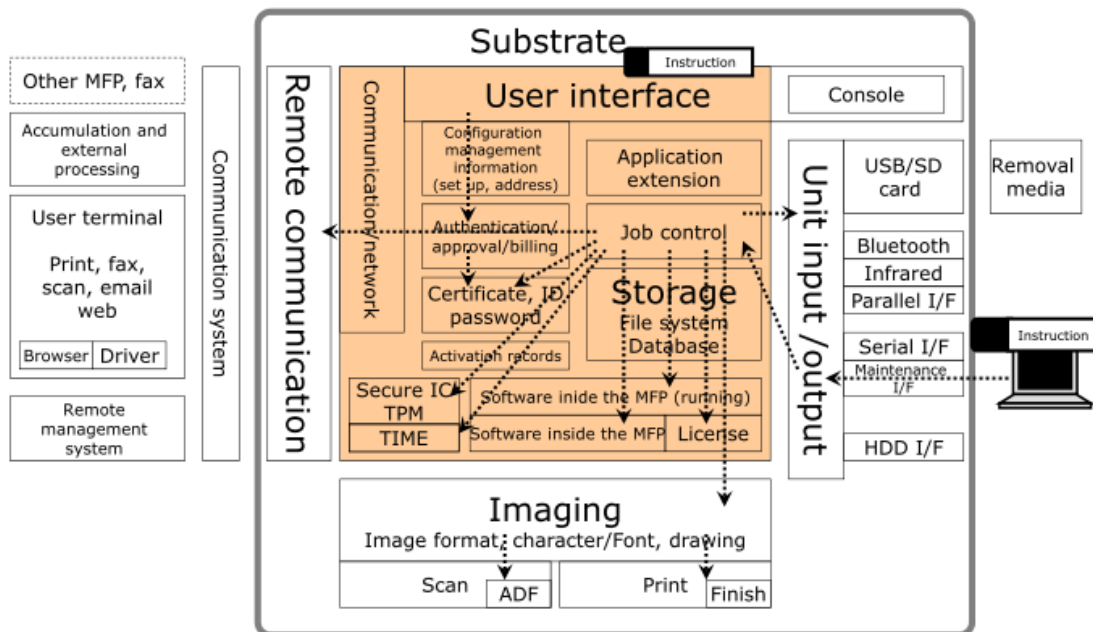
Other MFP, fax

Accumulation and external processing

User terminal

Print, fax, scan, email web

Browser Driver

Remote management system

Communication system

Substrate

Instruction

Remote communication

Communication network

User interface

Console

Configuration management information (set up, address)

Application extension

Authentication/ approval/billing

Job control

Certificate, ID password

Storage
File system
Database

Activation records

Secure IC TPM

TIME

Software inide the MFP (running)

Software inside the MFP

License

Unit input /output

USB/SD card

Removal media

Bluetooth

Infrared

Parallel I/F

Serial I/F

Instruction

Maintenance I/F

HDD I/F

Imaging
Image format, character/Font, drawing

Scan

ADF

Print

Finish